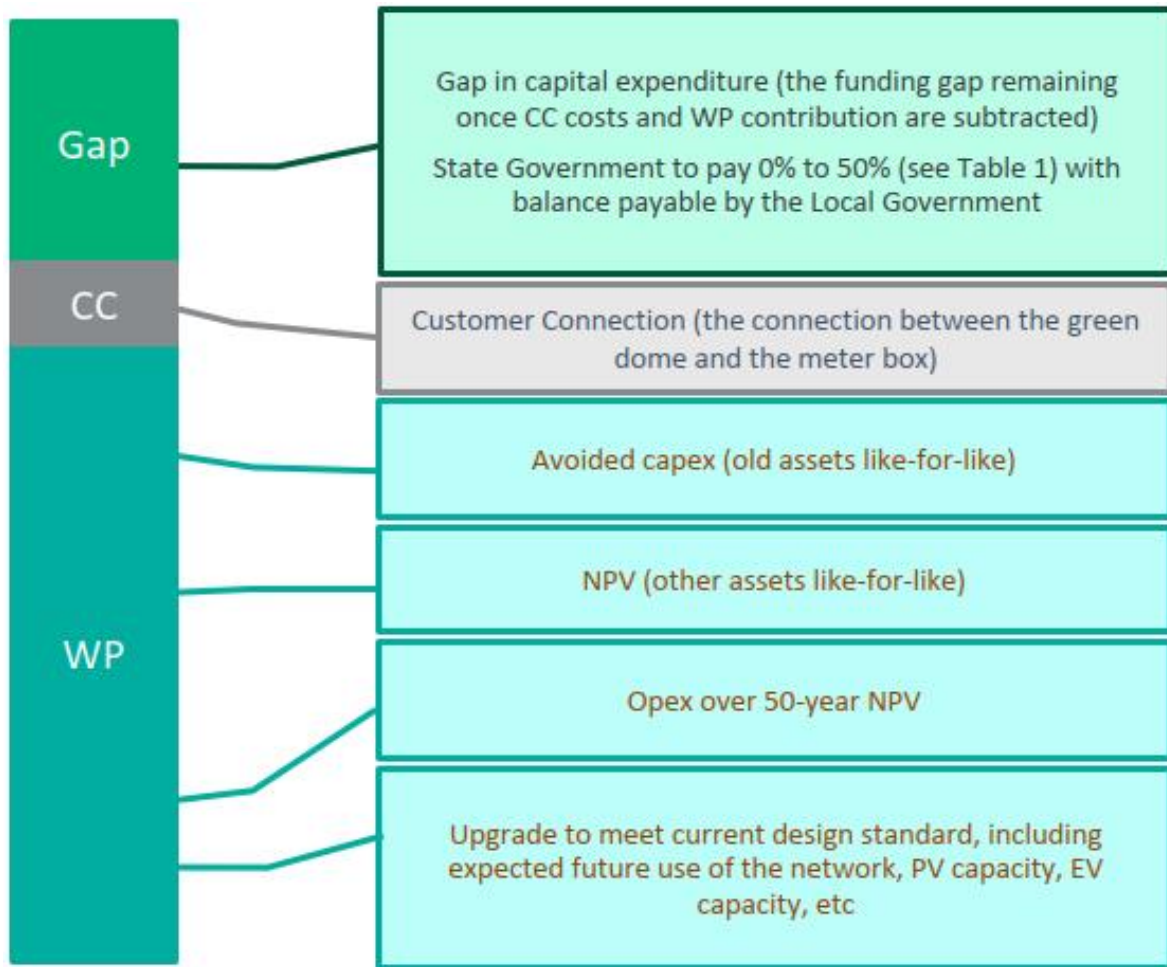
Gap

CC

WP

Gap in capital expenditure (the funding gap remaining once CC costs and WP contribution are subtracted)

State Government to pay 0% to 50% (see Table 1) with balance payable by the Local Government

Customer Connection (the connection between the green dome and the meter box)

Avoided capex (old assets like-for-like)

NPV (other assets like-for-like)

Opex over 50-year NPV

Upgrade to meet current design standard, including expected future use of the network, PV capacity, EV capacity, etc